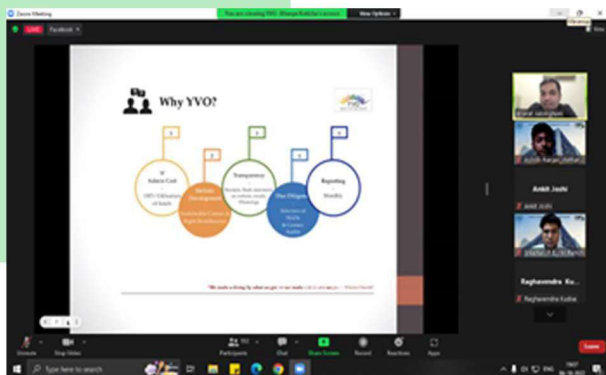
Zoom Meeting
You are viewing PHS Bhanja Kabilan's screen
View Options
LIVE
Facebook
Why YVO?
1
0
Admin Cost
100% Utilization of funds
2
Holistic Development
3
Transparency
4
Due Diligence
5
Reporting
Monthly
"We make a living by what we get, but we make a life by what we give" - Winston Churchill
Ankit Joshi
Raghavendra Ku...
Raghavendra Kadlak
Unmute
Stop Video
Participants
Chat
Share Screen
Record
Reactions
Apps
Leave
Type here to search
ENG